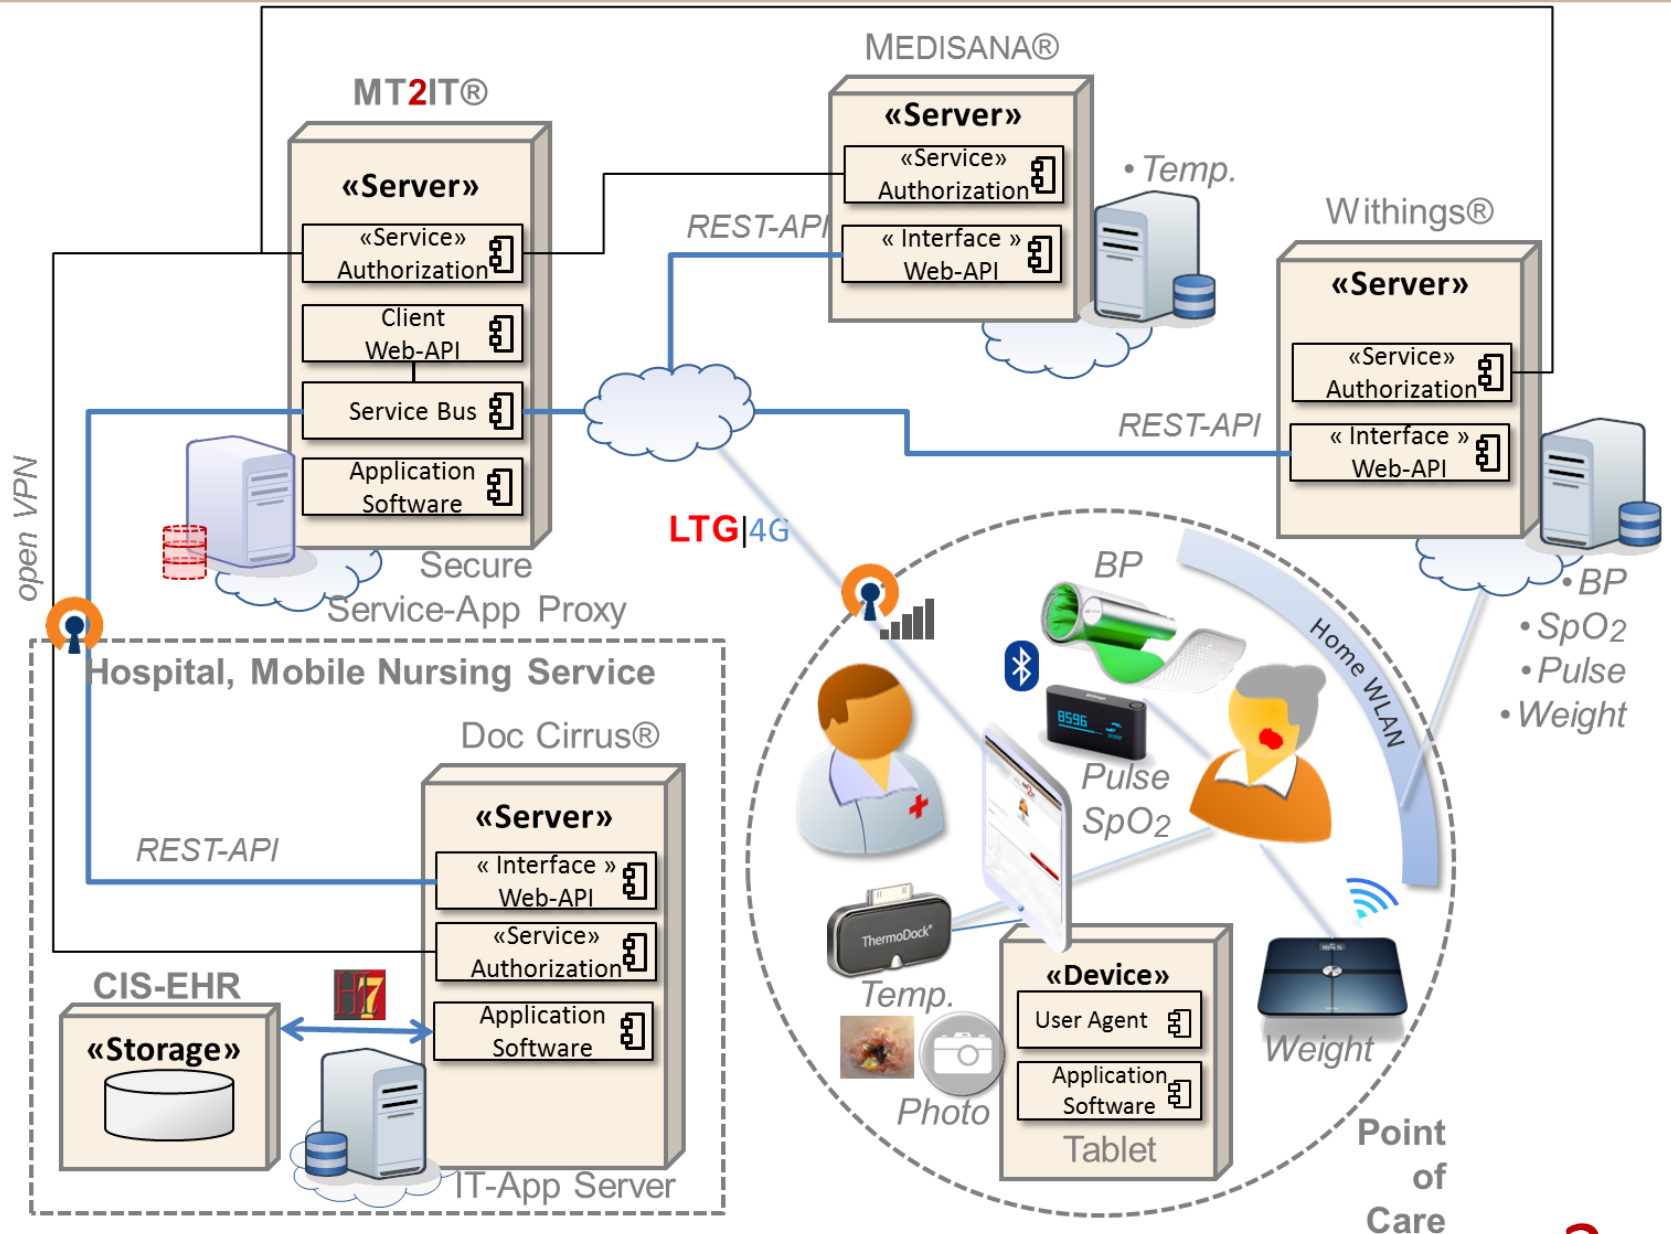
MT2IT®

«Server»

«Service» Authorization

Client Web-API

Service Bus

Application Software

Secure Service-App Proxy

MEDISANA®

«Server»

«Service» Authorization

« Interface » Web-API

• Temp.

REST-API

Withings®

«Server»

«Service» Authorization

« Interface » Web-API

REST-API

• BP
• SpO2
• Pulse
• Weight

open VPN

LTG|4G

Hospital, Mobile Nursing Service

Doc Cirrus®

«Server»

« Interface » Web-API

«Service» Authorization

Application Software

REST-API

CIS-EHR

«Storage»

H7

IT-App Server

BP

Home WLAN

8596

Pulse

SpO2

ThermoDock

Temp.

Photo

«Device»

User Agent

Application Software

Tablet

Weight

Point of Care